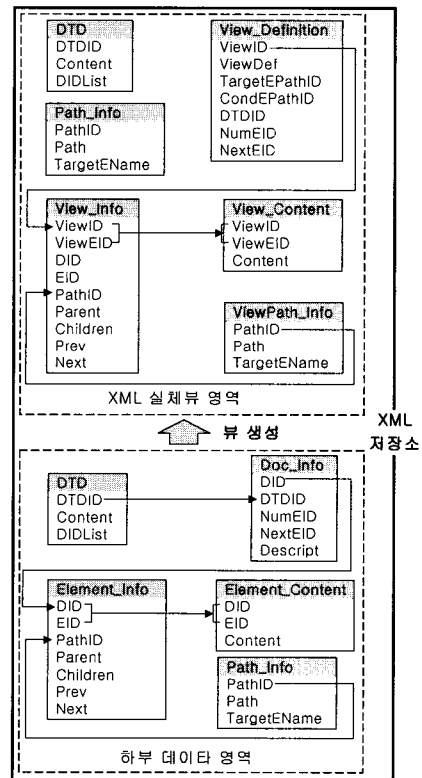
DTD
DTDID
Content
DIDList

View_Definition
ViewID
ViewDef
TargetEPathID
CondEPathID
DTDID
NumEID
NextEID

Path_Info
PathID
Path
TargetEName

View_Info
ViewID
ViewEID
DID
EID
PathID
Parent
Children
Prev
Next

View_Content
ViewID
ViewEID
Content

ViewPath_Info
PathID
Path
TargetEName

XML 실체뷰 영역

뷰 생성

XML 저장소

DTD
DTDID
Content
DIDList

Doc_Info
DID
DTDID
NumEID
NextEID
Descript

Element_Info
DID
EID
PathID
Parent
Children
Prev
Next

Element_Content
DID
EID
Content

Path_Info
PathID
Path
TargetEName

하부 데이타 영역